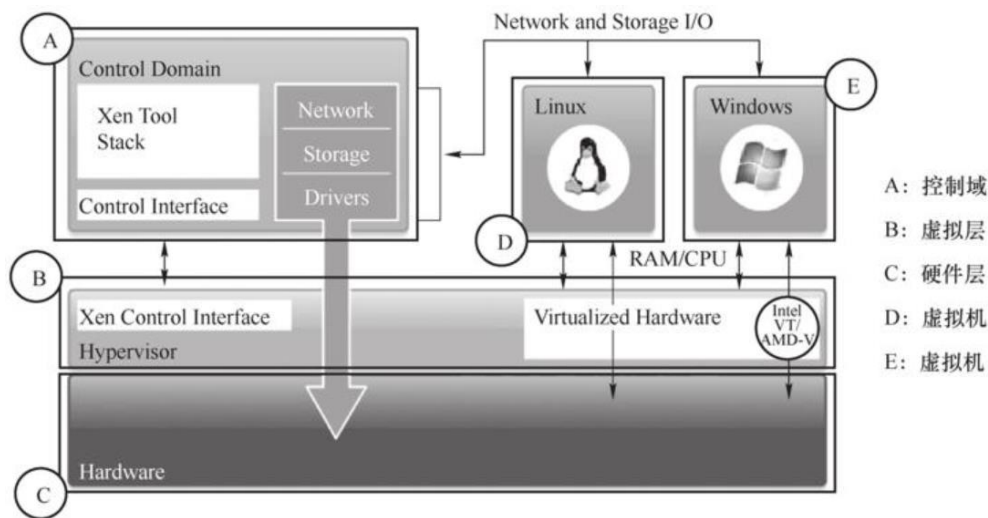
A

Control Domain

Xen Tool Stack

Network

Storage

Drivers

Control Interface

Network and Storage I/O

Linux

Windows

E

D

RAM/CPU

B

Xen Control Interface

Hypervisor

Virtualized Hardware

Intel VT/ AMD-V

Hardware

C

A：控制域

B：虚拟层

C：硬件层

D：虚拟机

E：虚拟机